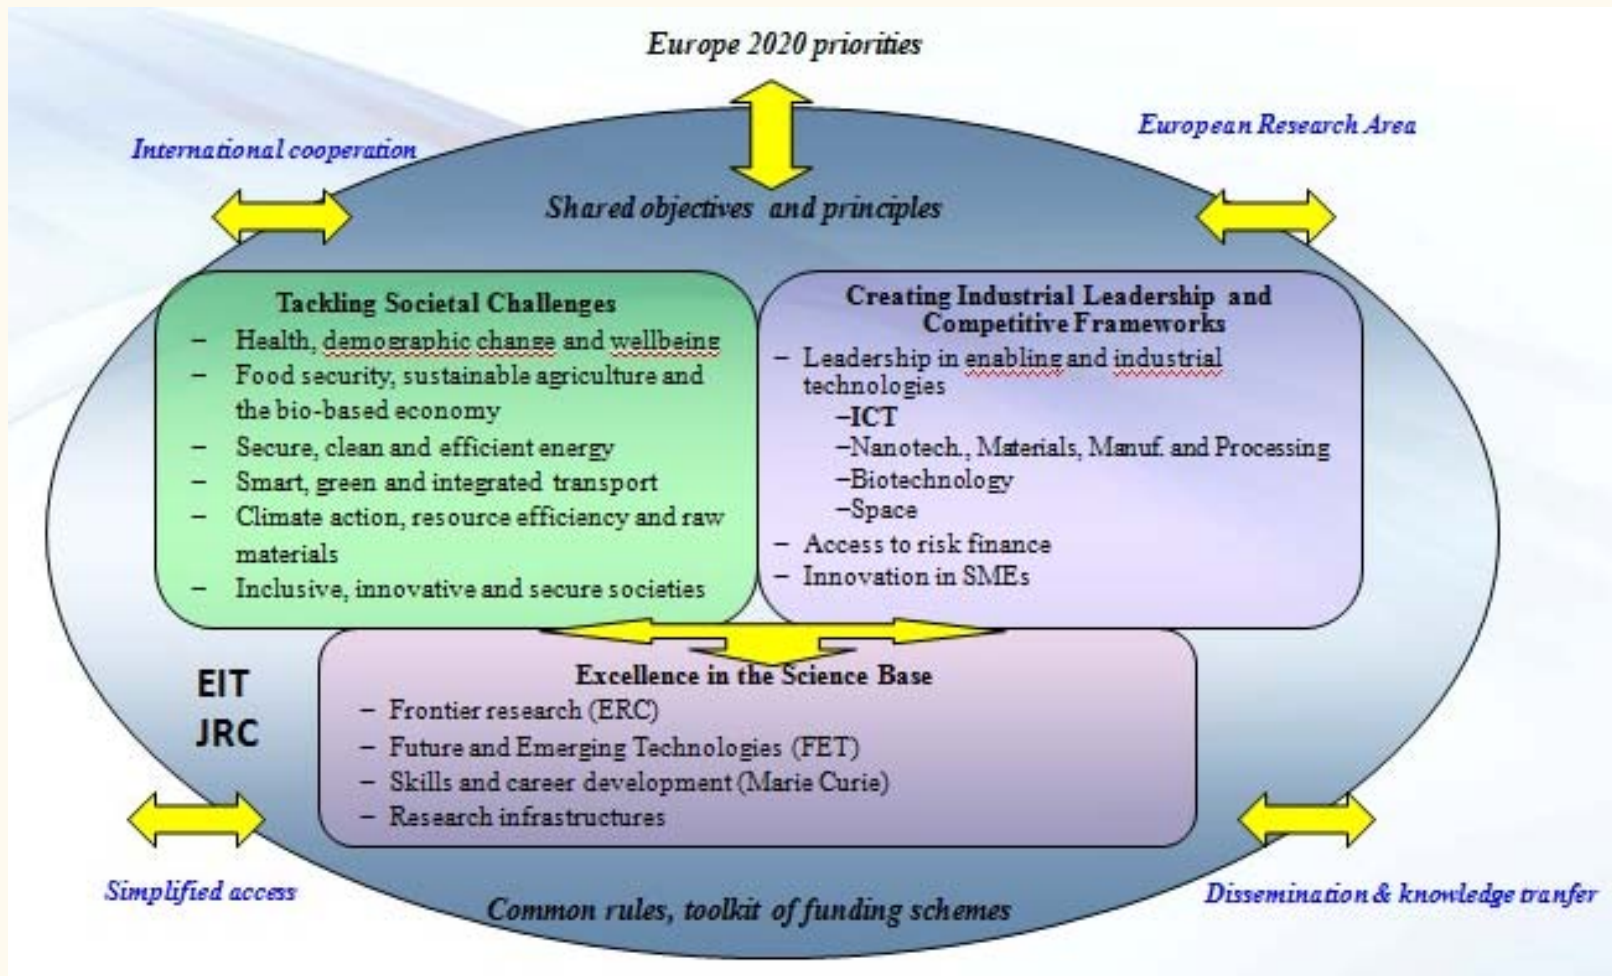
Europe 2020 priorities

International cooperation

European Research Area

Shared objectives and principles

Tackling Societal Challenges
– Health, demographic change and wellbeing
– Food security, sustainable agriculture and the bio-based economy
– Secure, clean and efficient energy
– Smart, green and integrated transport
– Climate action, resource efficiency and raw materials
– Inclusive, innovative and secure societies

Creating Industrial Leadership and Competitive Frameworks
– Leadership in enabling and industrial technologies
–ICT
–Nanotech., Materials, Manuf. and Processing
–Biotechnology
–Space
– Access to risk finance
– Innovation in SMEs

EIT
JRC

Excellence in the Science Base
– Frontier research (ERC)
– Future and Emerging Technologies (FET)
– Skills and career development (Marie Curie)
– Research infrastructures

Simplified access

Dissemination & knowledge tranfer

Common rules, toolkit of funding schemes